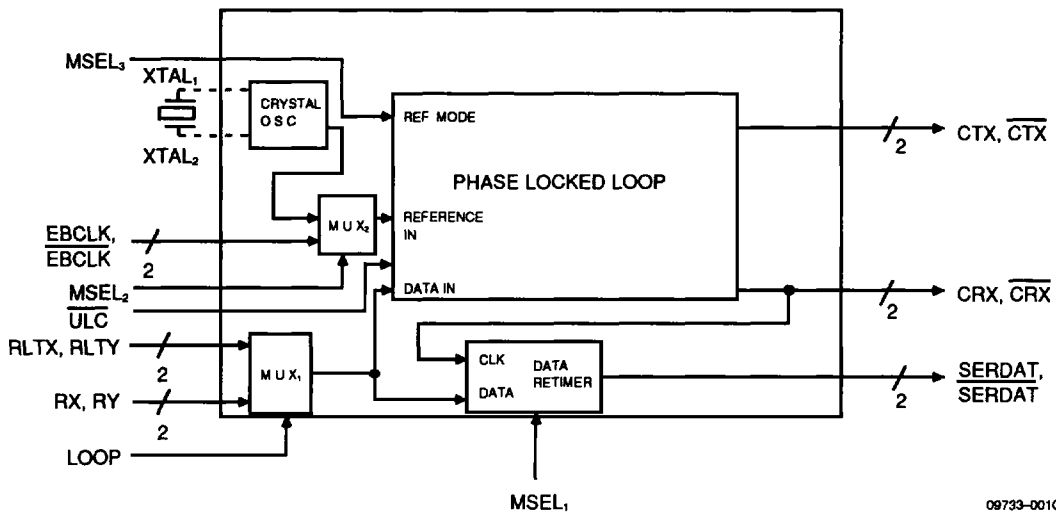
$MSEL_3$

$XTAL_1$

$XTAL_2$

CRYSTAL OSC

REF MODE

PHASE LOCKED LOOP

$CTX, \overline{CTX}$

2

$EBCLK, \overline{EBCLK}$

2

$MUX_2$

REFERENCE IN

$MSEL_2$

$\overline{ULC}$

DATA IN

$CRX, \overline{CRX}$

2

RLTX, RLTY

2

$MUX_1$

CLK

DATA

DATA RETIMER

$SERDAT, \overline{SERDAT}$

2

RX, RY

2

LOOP

$MSEL_1$

09733–0010